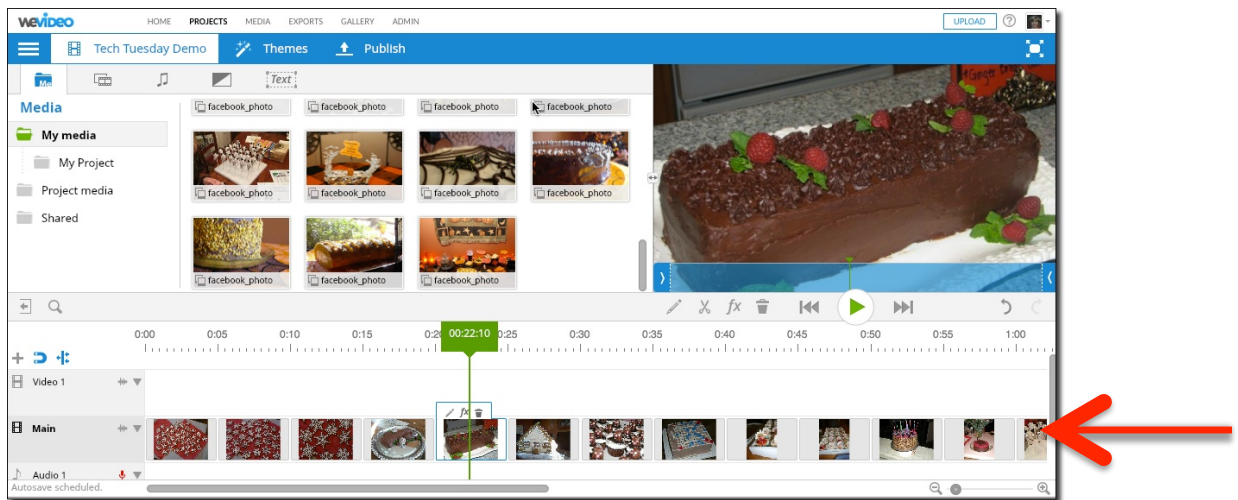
WeVideo HOME PROJECTS MEDIA EXPORTS GALLERY ADMIN UPLOAD ?

Tech Tuesday Demo Themes Publish

Text

Media

My media

My Project

Project media

Shared

facebook_photo facebook_photo facebook_photo facebook_photo

facebook_photo facebook_photo facebook_photo facebook_photo

facebook_photo facebook_photo facebook_photo

fx

0:00 0:05 0:10 0:15 0:20 00:22:10 0:25 0:30 0:35 0:40 0:45 0:50 0:55 1:00

Video 1

Main

fx

Audio 1

Autosave scheduled.